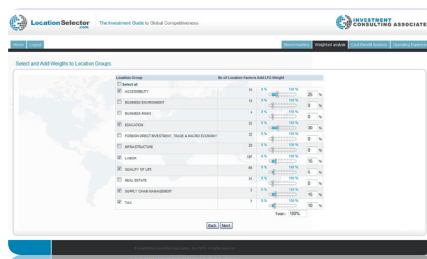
LocationSelector.com The Investment Guide to Global Competitiveness

INVESTMENT CONSULTING ASSOCIATES

Home Logout

Weighted analysis

Select and Add Weights to Location Groups

| Location Group | Nr of Location Factors | Add LFG Weight |
|---|---|---|
| Select all | | |
| ACCESSIBILITY | 13 | 0 % 100 % 25 % |
| BUSINESS ENVIRONMENT | 14 | 0 % 100 % 0 % |
| BUSINESS RISKS | 7 | 0 % 100 % 0 % |
| EDUCATION | 22 | 0 % 100 % 20 % |
| FOREIGN DIRECT INVESTMENT, TRADE & MACRO ECONOMY | 11 | 0 % 100 % 0 % |
| INFRASTRUCTURE | 23 | 0 % 100 % 0 % |
| LABOR | 187 | 0 % 100 % 15 % |
| QUALITY OF LIFE | 48 | 0 % 100 % 5 % |
| REAL ESTATE | 10 | 0 % 100 % 0 % |
| SUPPLY CHAIN MANAGEMENT | 7 | 0 % 100 % 15 % |
| TAX | 7 | 0 % 100 % 10 % |
| | | Total: 100% |

Back Next